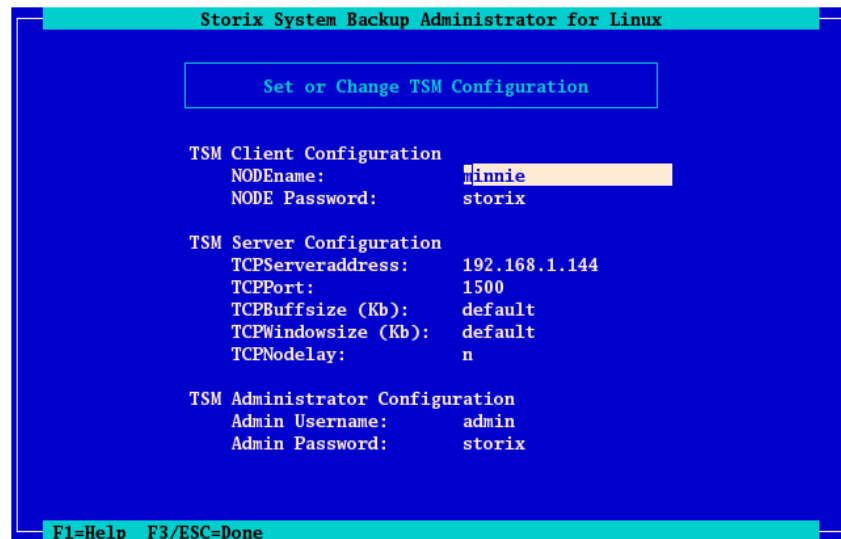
Storix System Backup Administrator for Linux

Set or Change TSM Configuration

TSM Client Configuration
NODEname: minnie
NODE Password: storix

TSM Server Configuration
TCPServeraddress: 192.168.1.144
TCPPort: 1500
TCPBuffsize (Kb): default
TCPWindowsize (Kb): default
TCPNodelay: n

TSM Administrator Configuration
Admin Username: admin
Admin Password: storix

F1=Help F3/ESC=Done